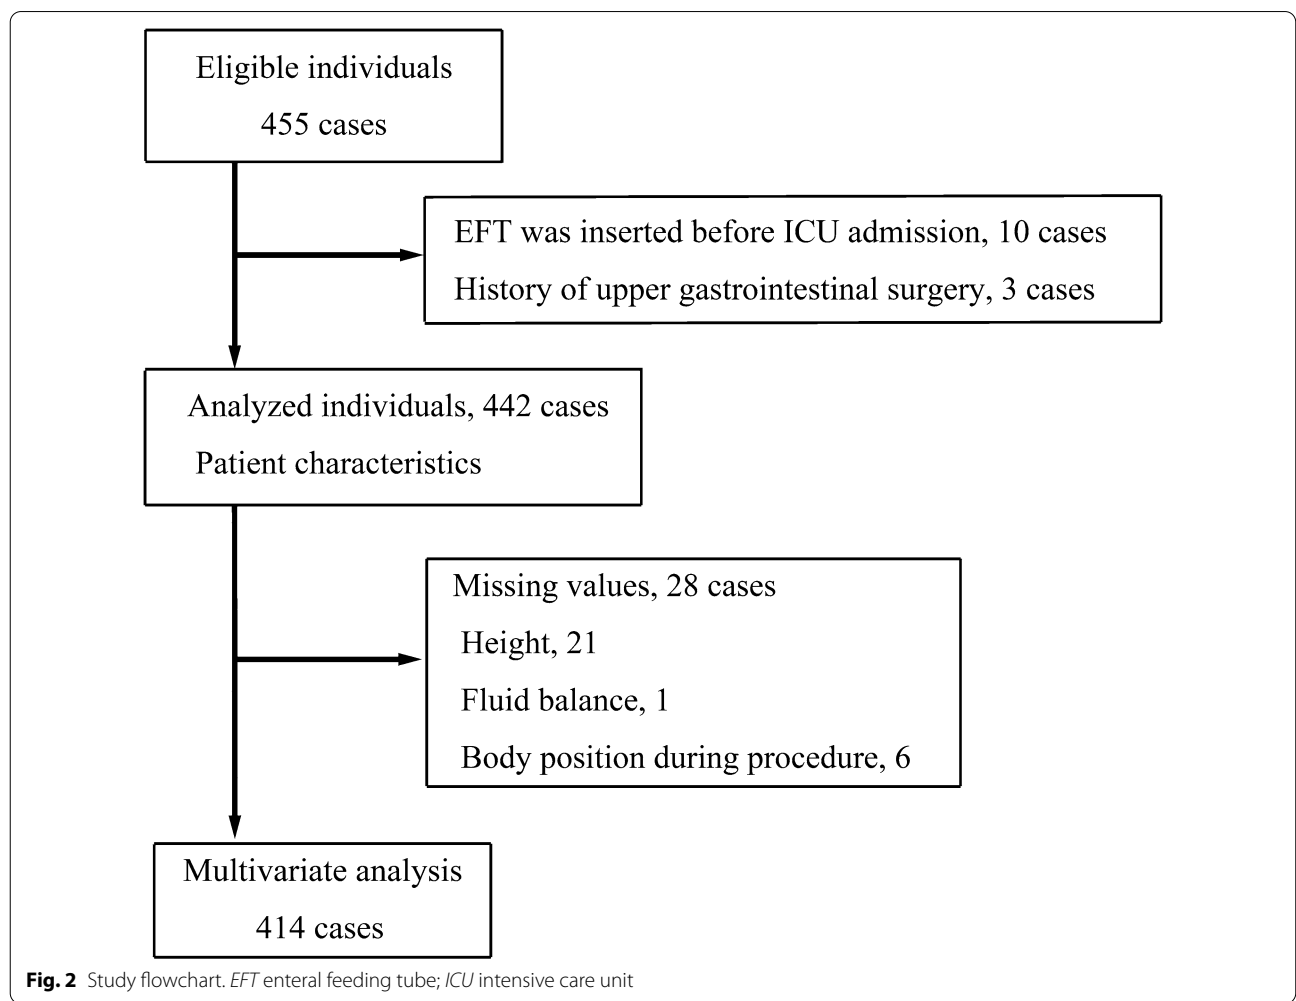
Eligible individuals
455 cases

EFT was inserted before ICU admission, 10 cases
History of upper gastrointestinal surgery, 3 cases

Analyzed individuals, 442 cases
Patient characteristics

Missing values, 28 cases
Height, 21
Fluid balance, 1
Body position during procedure, 6

Multivariate analysis
414 cases

Fig. 2 Study flowchart. EFT enteral feeding tube; ICU intensive care unit